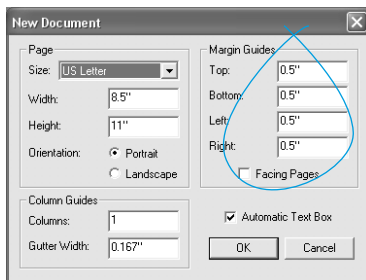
New Document

Page
Size: US Letter
Width: 8.5"
Height: 11"
Orientation: Portrait
Landscape

Margin Guides
Top: 0.5"
Bottom: 0.5"
Left: 0.5"
Right: 0.5"
Facing Pages

Column Guides
Columns: 1
Gutter Width: 0.167"

Automatic Text Box

OK
Cancel